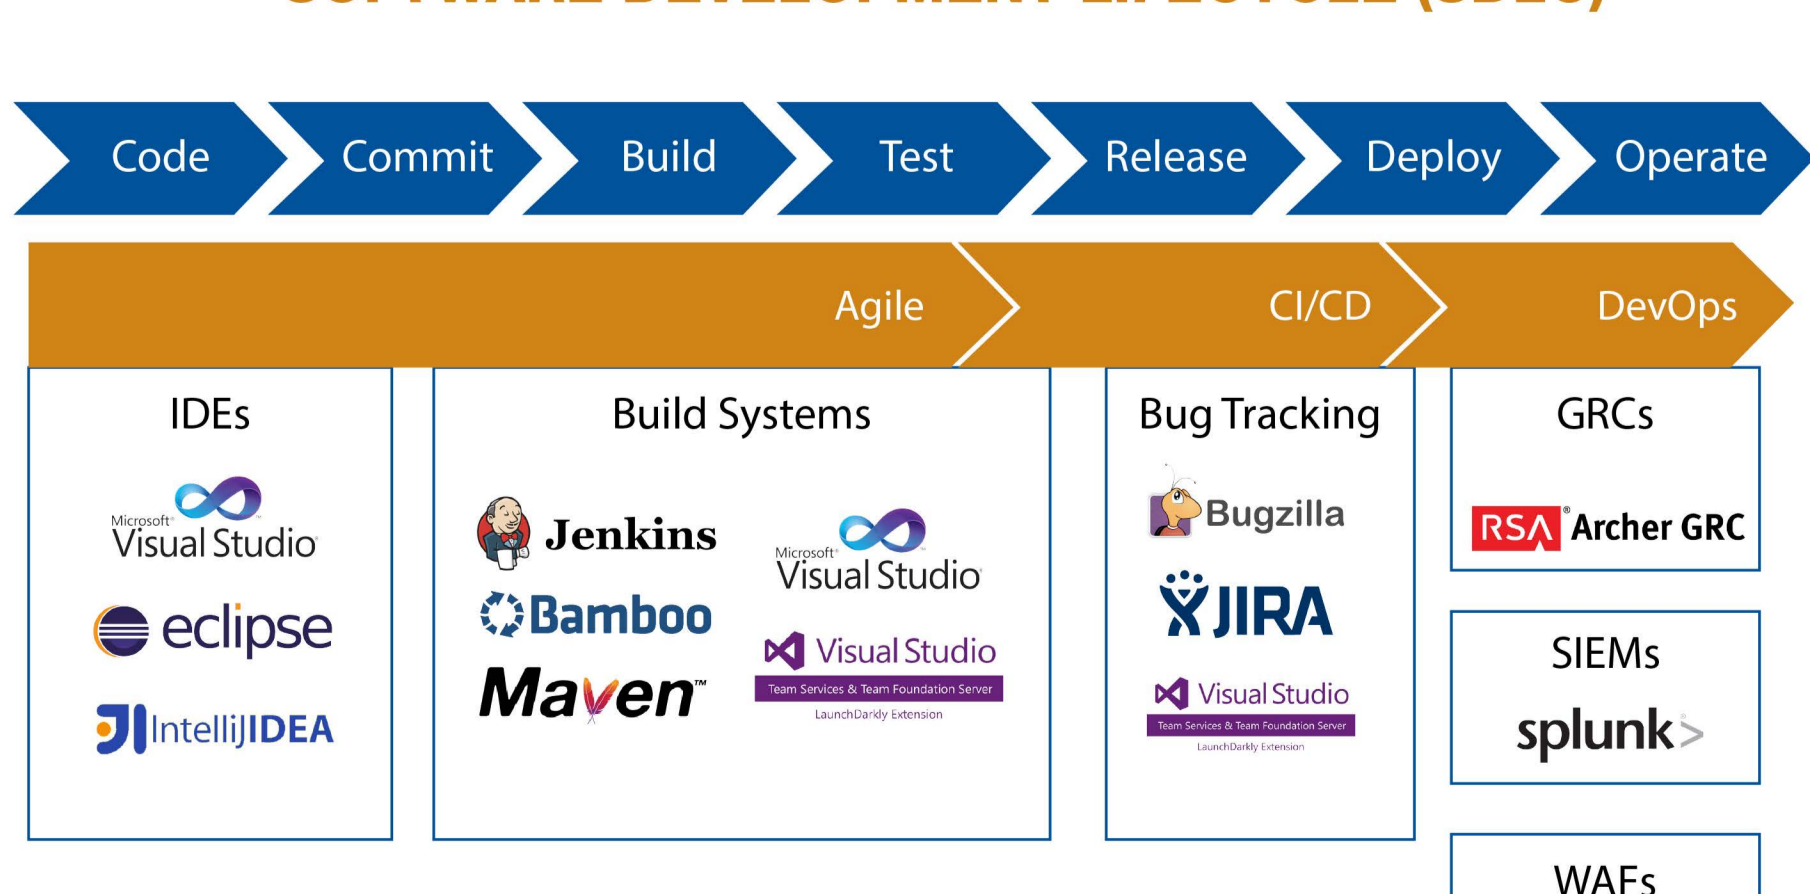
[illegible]

Code Commit Build Test Release Deploy Operate

Agile CI/CD DevOps

IDEs

Microsoft Visual Studio

eclipse

IntelliJIDEA

Build Systems

Jenkins

Bamboo

Maven™

Microsoft Visual Studio

Visual Studio
Team Services & Team Foundation Server
LaunchDarkly Extension

Bug Tracking

Bugzilla

JIRA

Visual Studio
Team Services & Team Foundation Server
LaunchDarkly Extension

GRCs

RSA Archer GRC

SIEMs

splunk>

WAFs